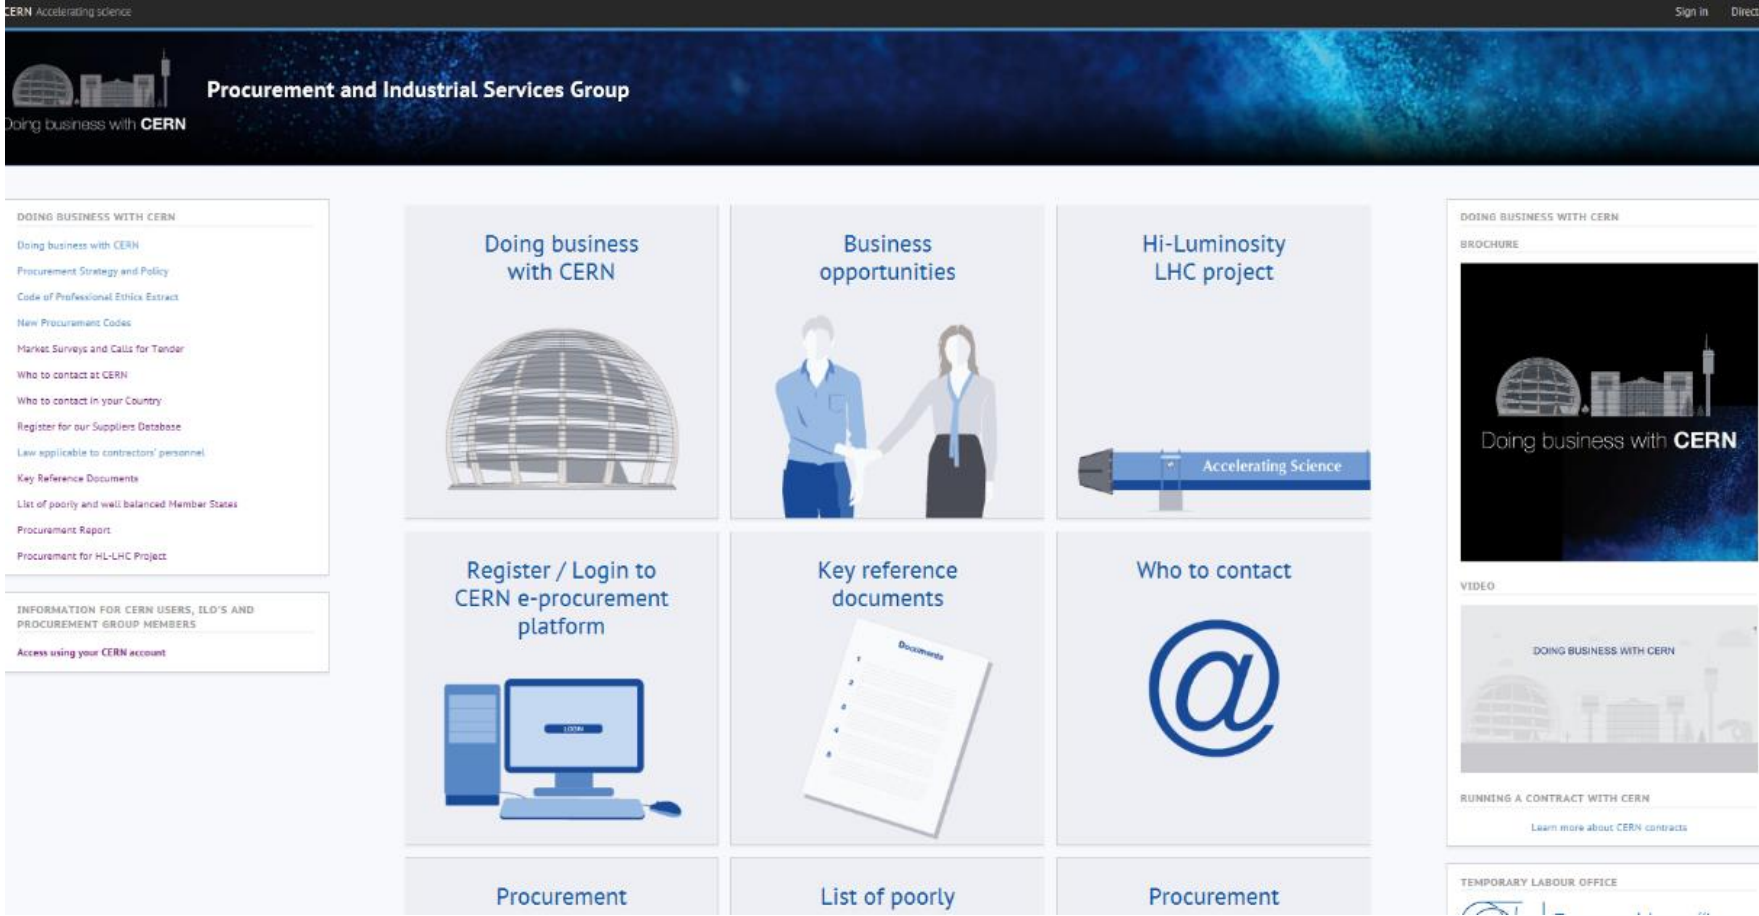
CERN Accelerating science

Sign in Direc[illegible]

Doing business with CERN

Procurement and Industrial Services Group

DOING BUSINESS WITH CERN

Doing business with CERN
Procurement Strategy and Policy
Code of Professional Ethics Extract
New Procurement Codes
Market Surveys and Calls for Tender
Who to contact at CERN
Who to contact in your Country
Register for our Suppliers Database
Law applicable to contractors' personnel
Key Reference Documents
List of poorly and well balanced Member States
Procurement Report
Procurement for HL-LHC Project

INFORMATION FOR CERN USERS, ILO'S AND PROCUREMENT GROUP MEMBERS

Access using your CERN account

Doing business with CERN

Business opportunities

Hi-Luminosity LHC project

Accelerating Science

Register / Login to CERN e-procurement platform

LOGIN

Key reference documents

Documents

Who to contact

@

Procurement

List of poorly

Procurement

DOING BUSINESS WITH CERN

BROCHURE

Doing business with CERN

VIDEO

DOING BUSINESS WITH CERN

RUNNING A CONTRACT WITH CERN

Learn more about CERN contracts

TEMPORARY LABOUR OFFICE